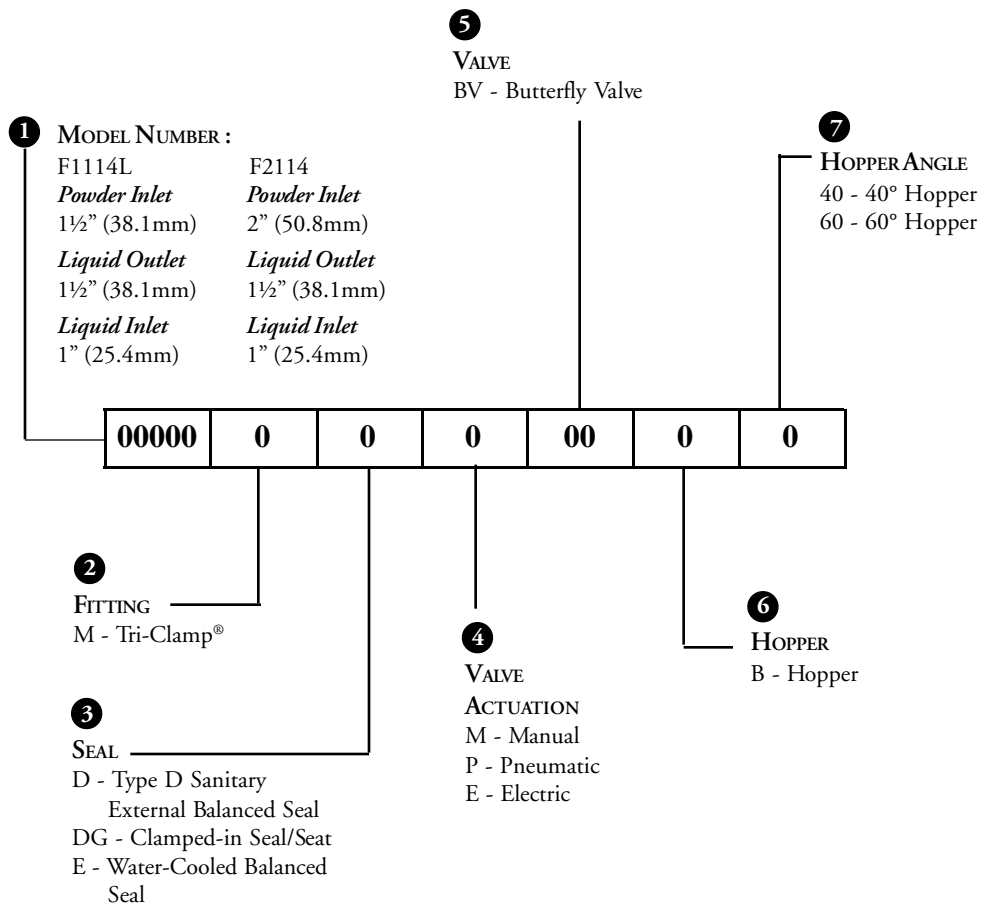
5
VALVE
BV - Butterfly Valve

1
MODEL NUMBER :
F1114L
*Powder Inlet*
1½" (38.1mm)
*Liquid Outlet*
1½" (38.1mm)
*Liquid Inlet*
1" (25.4mm)

F2114
*Powder Inlet*
2" (50.8mm)
*Liquid Outlet*
1½" (38.1mm)
*Liquid Inlet*
1" (25.4mm)

7
HOPPER ANGLE
40 - 40° Hopper
60 - 60° Hopper

| 00000 | 0 | 0 | 0 | 00 | 0 | 0 |
|---|---|---|---|---|---|---|

2
FITTING
M - Tri-Clamp®

3
SEAL
D - Type D Sanitary External Balanced Seal
DG - Clamped-in Seal/Seat
E - Water-Cooled Balanced Seal

4
VALVE ACTUATION
M - Manual
P - Pneumatic
E - Electric

6
HOPPER
B - Hopper